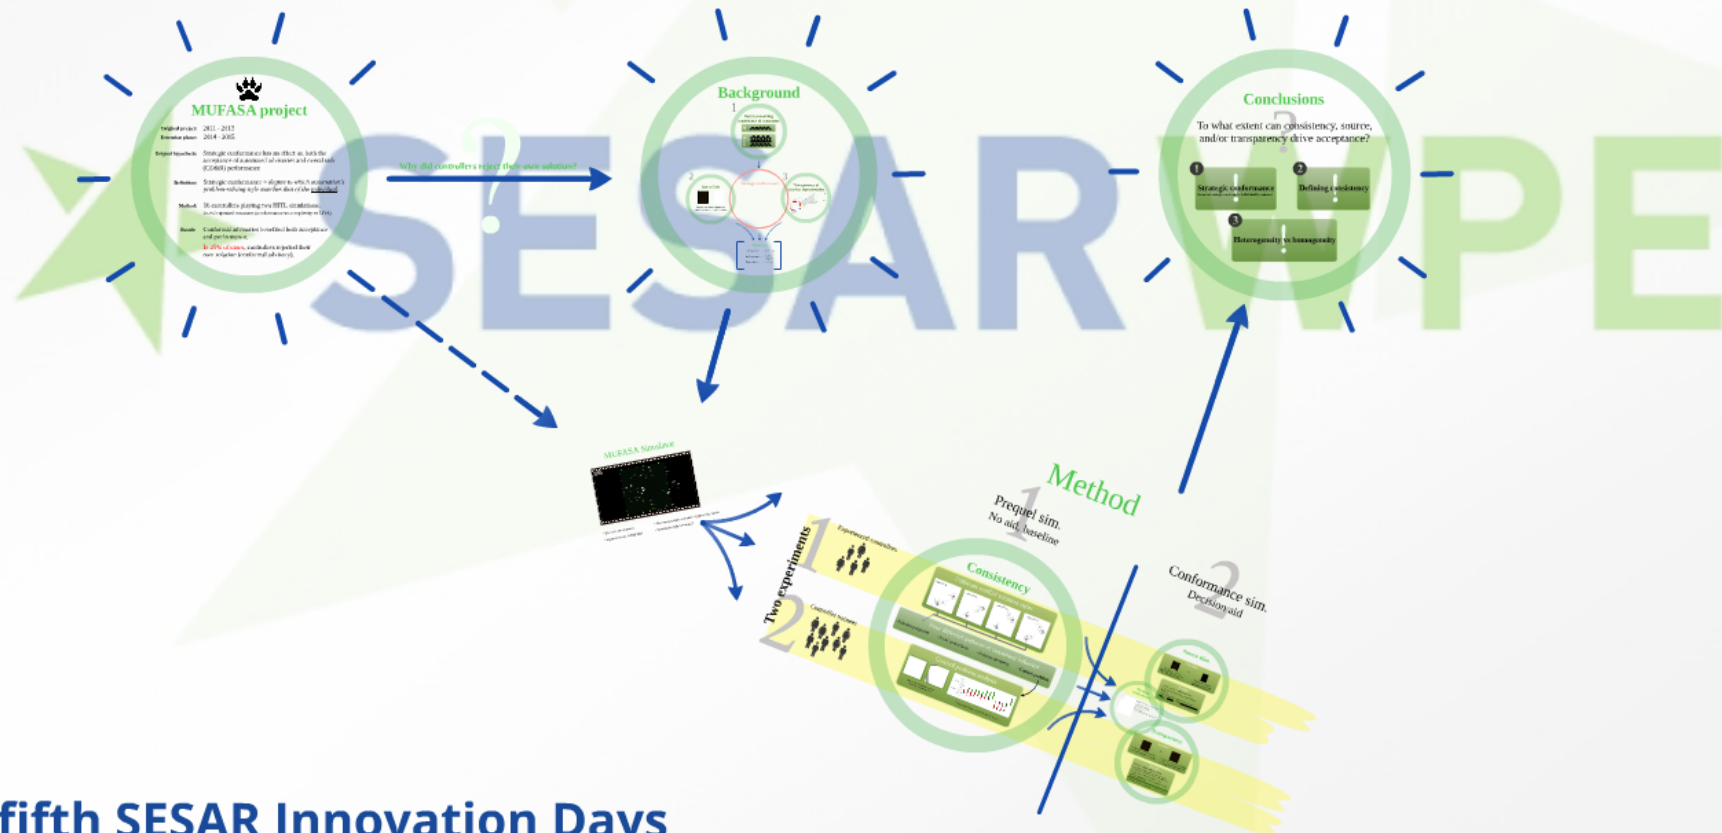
SESAR WPE

MUFASA project

Original project 2011 - 2013
Extension phase 2014 - 2015

Original hypothesis Strategic conformance has an effect on, both the acceptance of automated advisories and overall task (CD&R) performance.

Definition Strategic conformance = degree to which automation's problem-solving style matches that of the individual

Method 16 controllers playing two HITL simulations

Results Conformal advisories benefited both acceptance and performance.
In 25% of cases, controllers rejected their own solution (conformal advisory).

Why did controllers reject their own solution?

Background

1

2

3

Conclusions

To what extent can consistency, source, and/or transparency drive acceptance?

1 Strategic conformance

2 Defining consistency

3 Heterogeneity vs homogeneity

MUFASA Simulator

Method

1 Prequel sim.
No aid, baseline

2 Conformance sim.
Decision aid

Two experiments

1 Experienced controllers

2 Controller trainees

Consistency

fifth SESAR Innovation Days